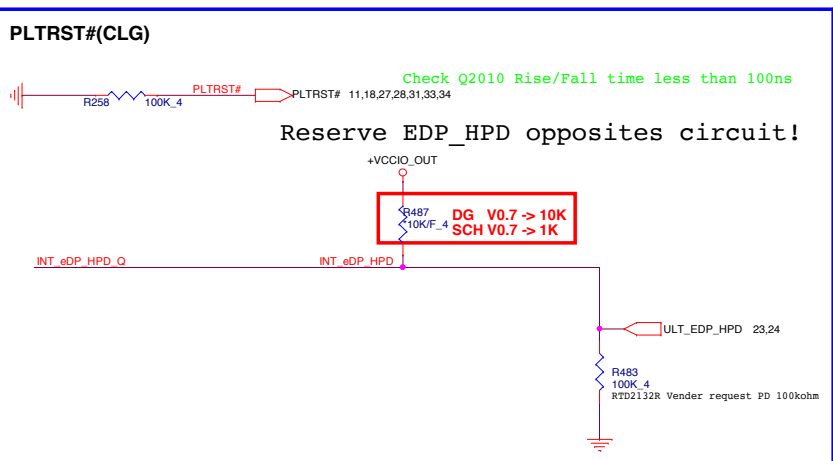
PLTRST#(CLG)

Check Q2010 Rise/Fall time less than 100ns

R258 100K_4 PLTRST# PLTRST# 11,18,27,28,31,33,34

Reserve EDP_HPD opposites circuit!

+VCCIO_OUT

R487 10K/F_4

DG V0.7 -> 10K
SCH V0.7 -> 1K

INT_eDP_HPD_Q

INT_eDP_HPD

ULT_EDP_HPD 23,24

R483 100K_4

RTD2132R Vender request PD 100kohm